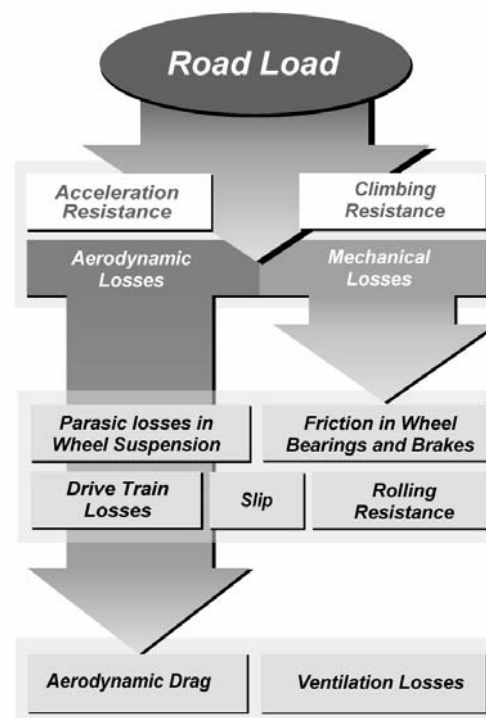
Road Load

Acceleration Resistance

Climbing Resistance

Aerodynamic Losses

Mechanical Losses

Parasic losses in Wheel Suspension

Friction in Wheel Bearings and Brakes

Drive Train Losses

Slip

Rolling Resistance

Aerodynamic Drag

Ventilation Losses